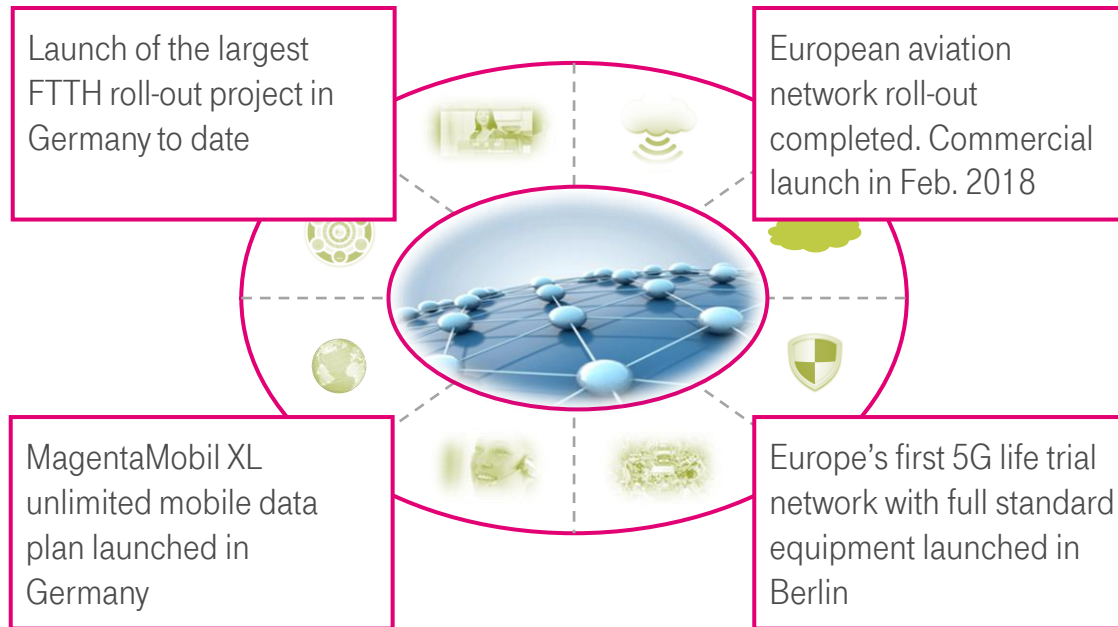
Launch of the largest FTTH roll-out project in Germany to date

European aviation network roll-out completed. Commercial launch in Feb. 2018

MagentaMobil XL unlimited mobile data plan launched in Germany

Europe’s first 5G life trial network with full standard equipment launched in Berlin